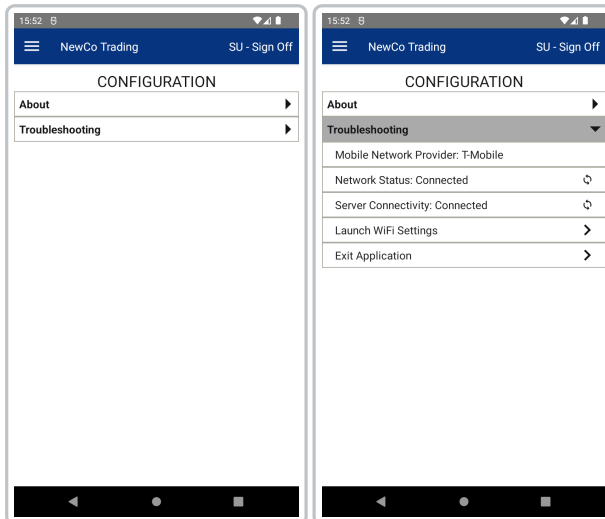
15:52

NewCo Trading

SU - Sign Off

CONFIGURATION

About

Troubleshooting

15:52

NewCo Trading

SU - Sign Off

CONFIGURATION

About

Troubleshooting

Mobile Network Provider: T-Mobile

Network Status: Connected

Server Connectivity: Connected

Launch WiFi Settings

Exit Application